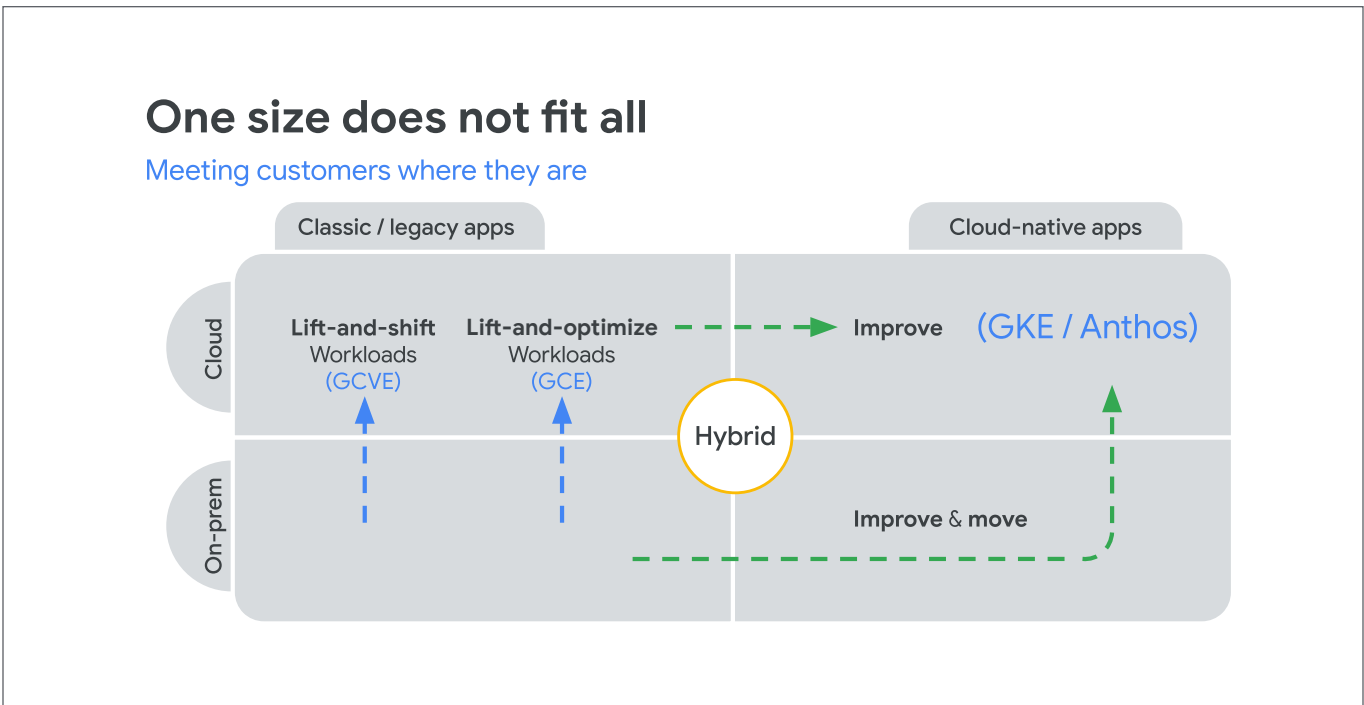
One size does not fit all

Meeting customers where they are

Classic / legacy apps

Cloud-native apps

Cloud

On-prem

Lift-and-shift
Workloads
(GCVE)

Lift-and-optimize
Workloads
(GCE)

Improve

(GKE / Anthos)

Hybrid

Improve & move